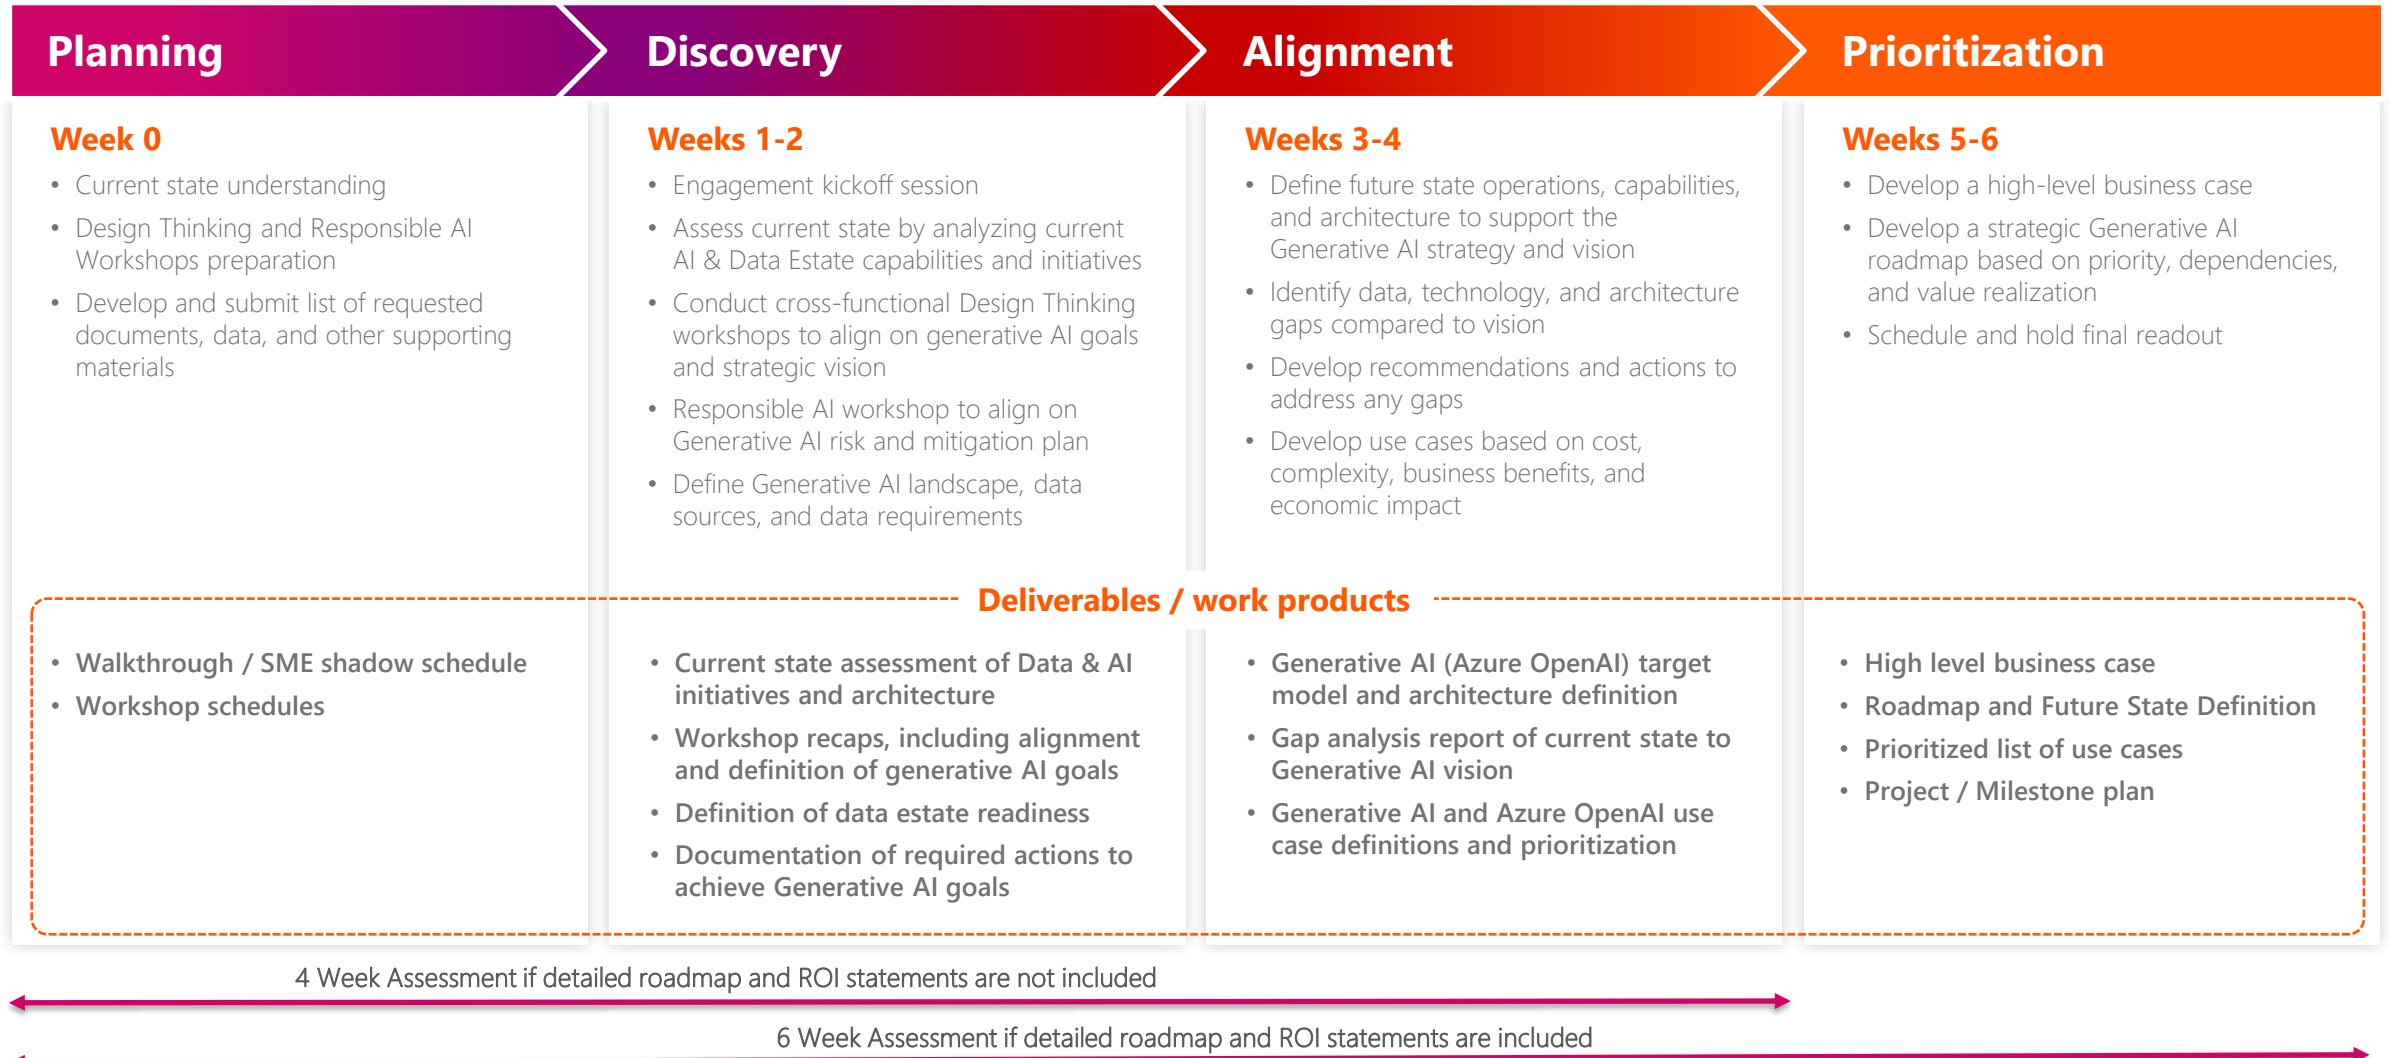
Planning

Week 0

- Current state understanding
- Design Thinking and Responsible AI Workshops preparation
- Develop and submit list of requested documents, data, and other supporting materials

Discovery

Weeks 1-2

- Engagement kickoff session
- Assess current state by analyzing current AI & Data Estate capabilities and initiatives
- Conduct cross-functional Design Thinking workshops to align on generative AI goals and strategic vision
- Responsible AI workshop to align on Generative AI risk and mitigation plan
- Define Generative AI landscape, data sources, and data requirements

Alignment

Weeks 3-4

- Define future state operations, capabilities, and architecture to support the Generative AI strategy and vision
- Identify data, technology, and architecture gaps compared to vision
- Develop recommendations and actions to address any gaps
- Develop use cases based on cost, complexity, business benefits, and economic impact

Prioritization

Weeks 5-6

- Develop a high-level business case
- Develop a strategic Generative AI roadmap based on priority, dependencies, and value realization
- Schedule and hold final readout

Deliverables / work products

- Walkthrough / SME shadow schedule
- Workshop schedules

- Current state assessment of Data & AI initiatives and architecture
- Workshop recaps, including alignment and definition of generative AI goals
- Definition of data estate readiness
- Documentation of required actions to achieve Generative AI goals

- Generative AI (Azure OpenAI) target model and architecture definition
- Gap analysis report of current state to Generative AI vision
- Generative AI and Azure OpenAI use case definitions and prioritization

- High level business case
- Roadmap and Future State Definition
- Prioritized list of use cases
- Project / Milestone plan

4 Week Assessment if detailed roadmap and ROI statements are not included

6 Week Assessment if detailed roadmap and ROI statements are included